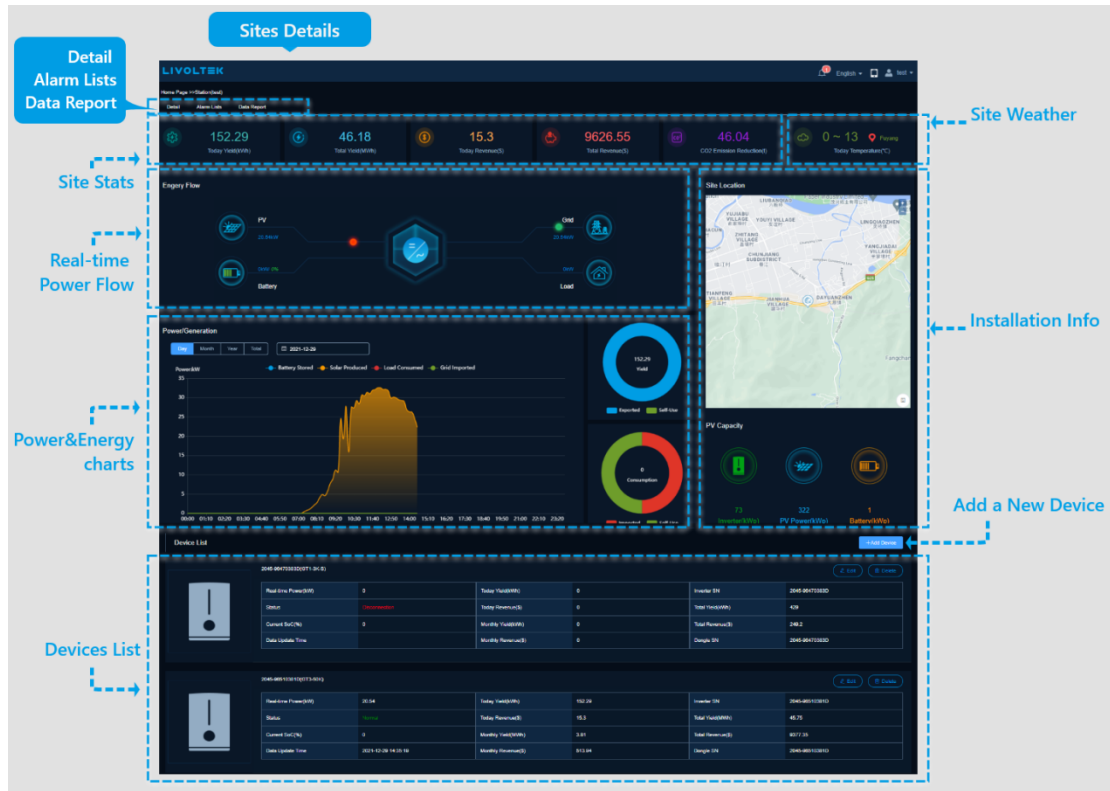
Sites Details

Detail
Alarm Lists
Data Report

LIVOLTEK

English test

Home Page >>Station(test)

Detail Alarm Lists Data Report

Site Weather

152.29
Today Yield(kWh)

46.18
Total Yield(MWh)

15.3
Today Revenue($)

9626.55
Total Revenue($)

46.04
CO2 Emission Reduction(t)

0 ~ 13
Today Temperature(°C)

Fuyang

Site Stats

Engery Flow

PV

Grid

Battery

Load

Real-time Power Flow

Site Location

Installation Info

Power/Generation

Day Month Year Total

2021-12-29

Power/kW

Battery Stored Solar Produced Load Consumed Grid Imported

35
30
25
20
15
10
5
0

00:00 01:10 02:20 03:30 04:40 05:50 07:00 08:10 09:20 10:30 11:40 12:50 14:00 15:10 16:20 17:30 18:40 19:50 21:00 22:10 23:20

152.29
Yield

Expected Self-Use

0
Consumption

Imported Self-Use

Power&Energy charts

PV Capacity

73
Inverter(kWe)

322
PV Power(kWe)

1
Battery(kWe)

Add a New Device

Device List

+Add Device

2045-96473303D(GT1-3K-S)

Edit Delete

| Real-time Power(kW) | 0 | Today Yield(kWh) | 0 | Inverter SN | 2045-96473303D |
|---|---|---|---|---|---|
| Status | Disconnected | Today Revenue($) | 0 | Total Yield(kWh) | 429 |
| Current SoC(%) | 0 | Monthly Yield(kWh) | 0 | Total Revenue($) | 249.2 |
| Data Update Time | | Monthly Revenue($) | 0 | Dongle SN | 2045-96473303D |

Devices List

2045-96510301D(GT3-50K)

Edit Delete

| Real-time Power(kW) | 20.04 | Today Yield(kWh) | 152.29 | Inverter SN | 2045-96510301D |
|---|---|---|---|---|---|
| Status | Normal | Today Revenue($) | 15.3 | Total Yield(MWh) | 45.75 |
| Current SoC(%) | 0 | Monthly Yield(MWh) | 3.61 | Total Revenue($) | 9377.35 |
| Data Update Time | 2021-12-29 14:35:16 | Monthly Revenue($) | 513.49 | Dongle SN | 2045-96510301D |